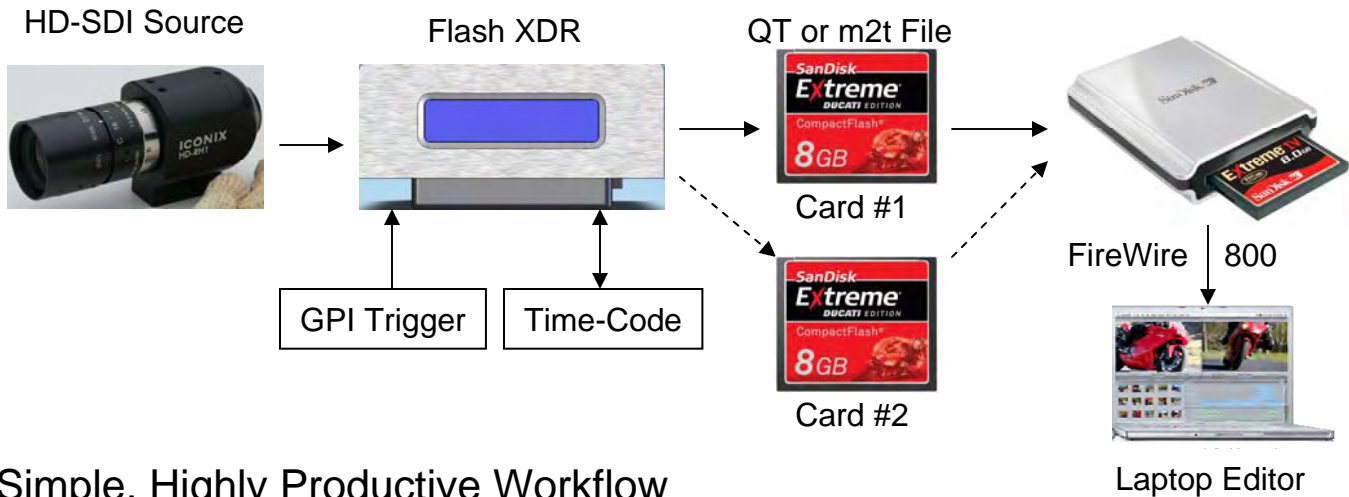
HD-SDI Source

ICONIX HD-RH1

Flash XDR

QT or m2t File

SanDisk Extreme DUCATI EDITION CompactFlash 8GB

Card #1

SanDisk Extreme DUCATI EDITION CompactFlash 8GB

Card #2

GPI Trigger

Time-Code

SanDisk

Extreme IV 8.0GB SanDisk

FireWire 800

Laptop Editor

Simple, Highly Productive Workflow